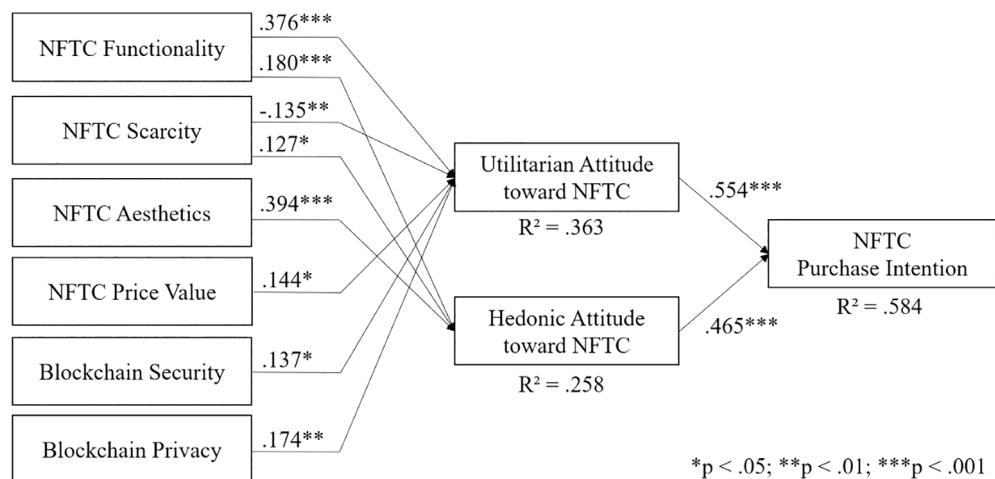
NFTC Functionality

.376***

.180***

NFTC Scarcity

-.135**

.127*

NFTC Aesthetics

.394***

NFTC Price Value

.144*

Blockchain Security

.137*

Blockchain Privacy

.174**

Utilitarian Attitude toward NFTC

R² = .363

Hedonic Attitude toward NFTC

R² = .258

.554***

.465***

NFTC Purchase Intention

R² = .584

*p < .05; **p < .01; ***p < .001